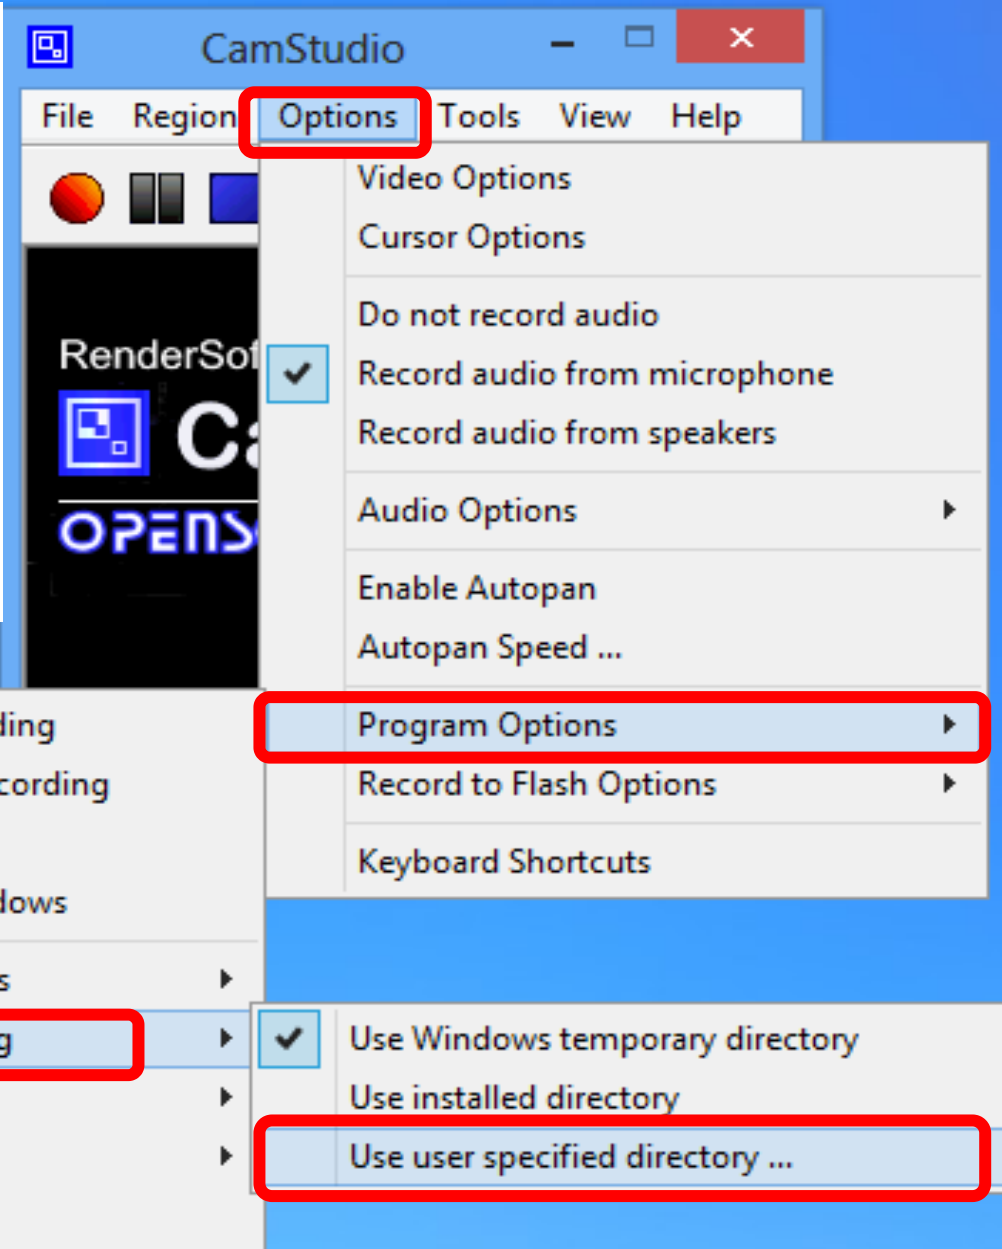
CamStudio

File Region Options Tools View Help

Video Options
Cursor Options

Do not record audio
Record audio from microphone
Record audio from speakers

Audio Options

Enable Autopan
Autopan Speed ...

Program Options
Record to Flash Options

Keyboard Shortcuts

RenderSof
Ca
OPENS

ding
cording
dows
s
g

Use Windows temporary directory
Use installed directory
Use user specified directory ...